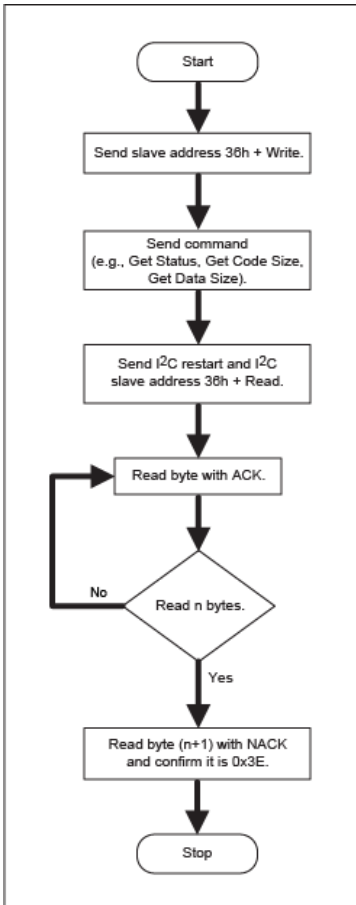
Start

Send slave address 36h + Write.

Send command (e.g., Get Status, Get Code Size, Get Data Size).

Send $I^2C$ restart and $I^2C$ slave address 36h + Read.

Read byte with ACK.

No

Read n bytes.

Yes

Read byte (n+1) with NACK and confirm it is 0x3E.

Stop